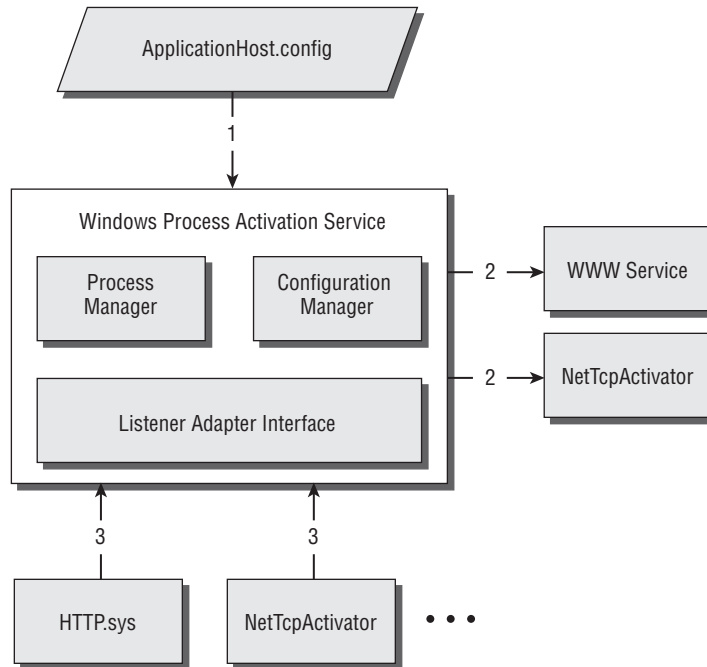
ApplicationHost.config

1

Windows Process Activation Service

Process Manager

Configuration Manager

Listener Adapter Interface

2

WWW Service

2

NetTcpActivator

3

3

HTTP.sys

NetTcpActivator

• • •